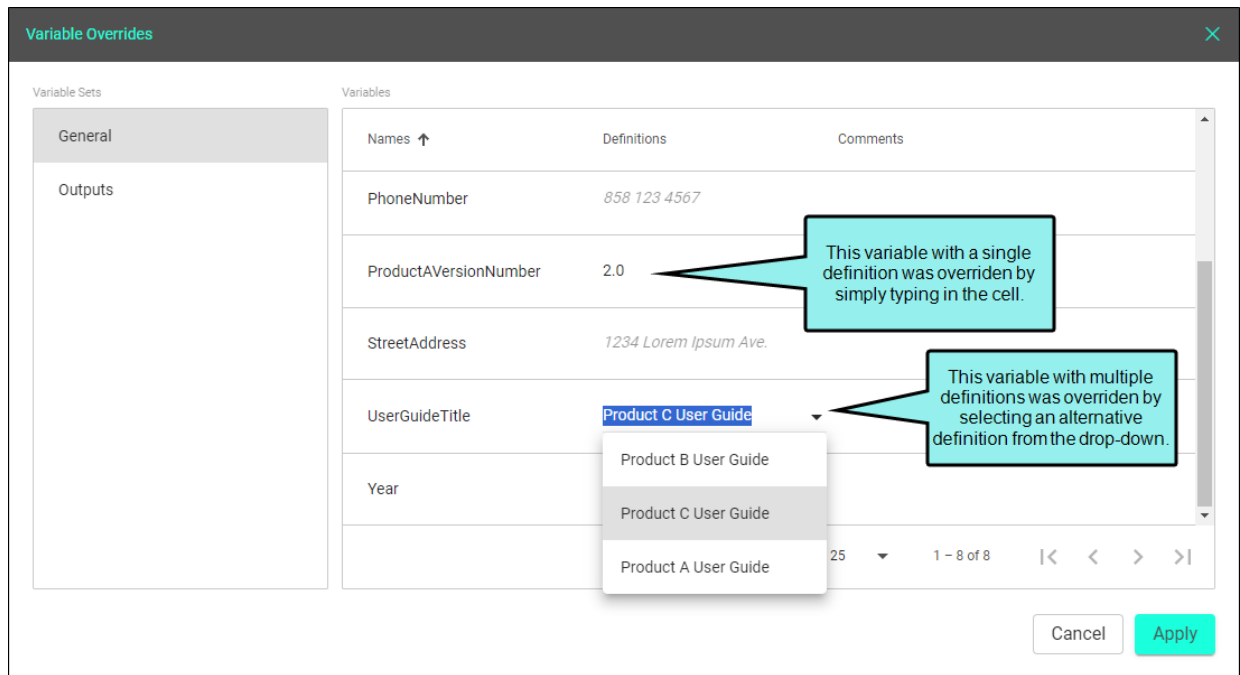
Variable Overrides

Variable Sets

General

Outputs

Variables

| Names ↑ | Definitions | Comments |
|---|---|---|
| PhoneNumber | 858 123 4567 | |
| ProductAVersionNumber | 2.0 | |
| StreetAddress | 1234 Lorem Ipsum Ave. | |
| UserGuideTitle | Product C User Guide | |
| Year | | |

This variable with a single definition was overriden by simply typing in the cell.

This variable with multiple definitions was overriden by selecting an alternative definition from the drop-down.

Product B User Guide

Product C User Guide

Product A User Guide

25

1 – 8 of 8

Cancel

Apply